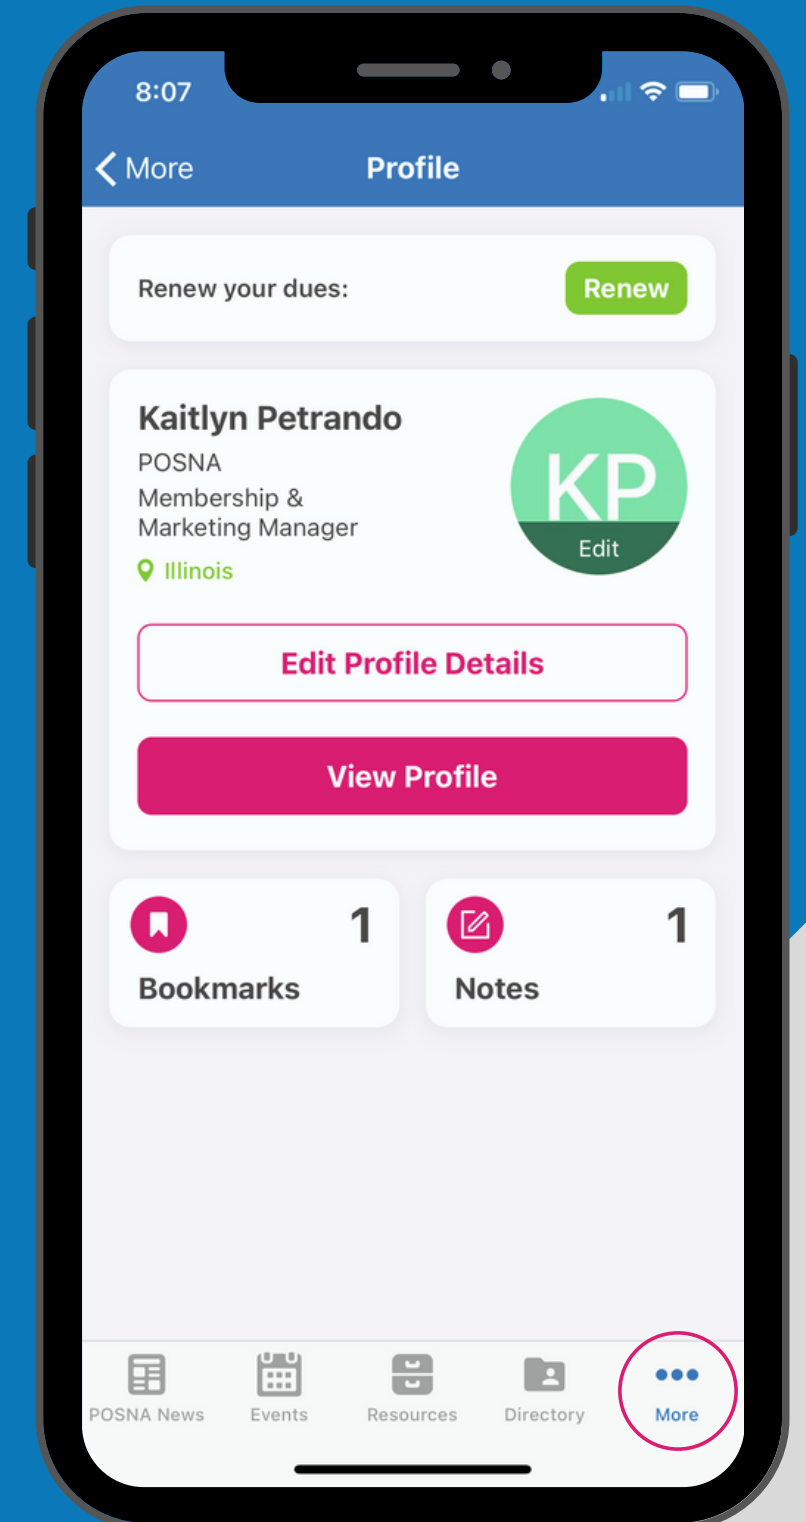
8:07

More

Profile

Renew your dues:

Renew

Kaitlyn Petrando

POSNA

Membership & Marketing Manager

Illinois

KP

Edit

Edit Profile Details

View Profile

1

Bookmarks

1

Notes

POSNA News

Events

Resources

Directory

More